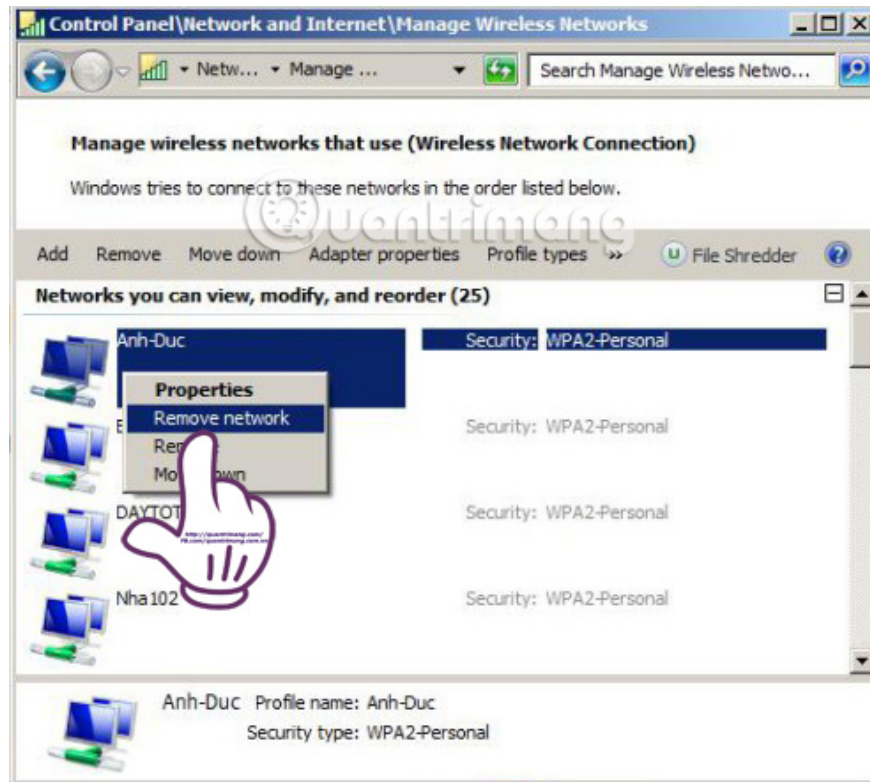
Control Panel\Network and Internet\Manage Wireless Networks

Netw... ▸ Manage ...

Search Manage Wireless Netwo...

Manage wireless networks that use (Wireless Network Connection)

Windows tries to connect to these networks in the order listed below.

Quantrimang

Add Remove Move down Adapter properties Profile types »  File Shredder

Networks you can view, modify, and reorder (25)

Anh-Duc Security: WPA2-Personal

Properties
Remove network
Re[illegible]
Mo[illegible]wn

E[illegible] Security: WPA2-Personal

DAYTOT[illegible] Security: WPA2-Personal

http://quantrimang.com/
FB.com/quantrimang.com.vn

Nha102 Security: WPA2-Personal

Anh-Duc Profile name: Anh-Duc
Security type: WPA2-Personal